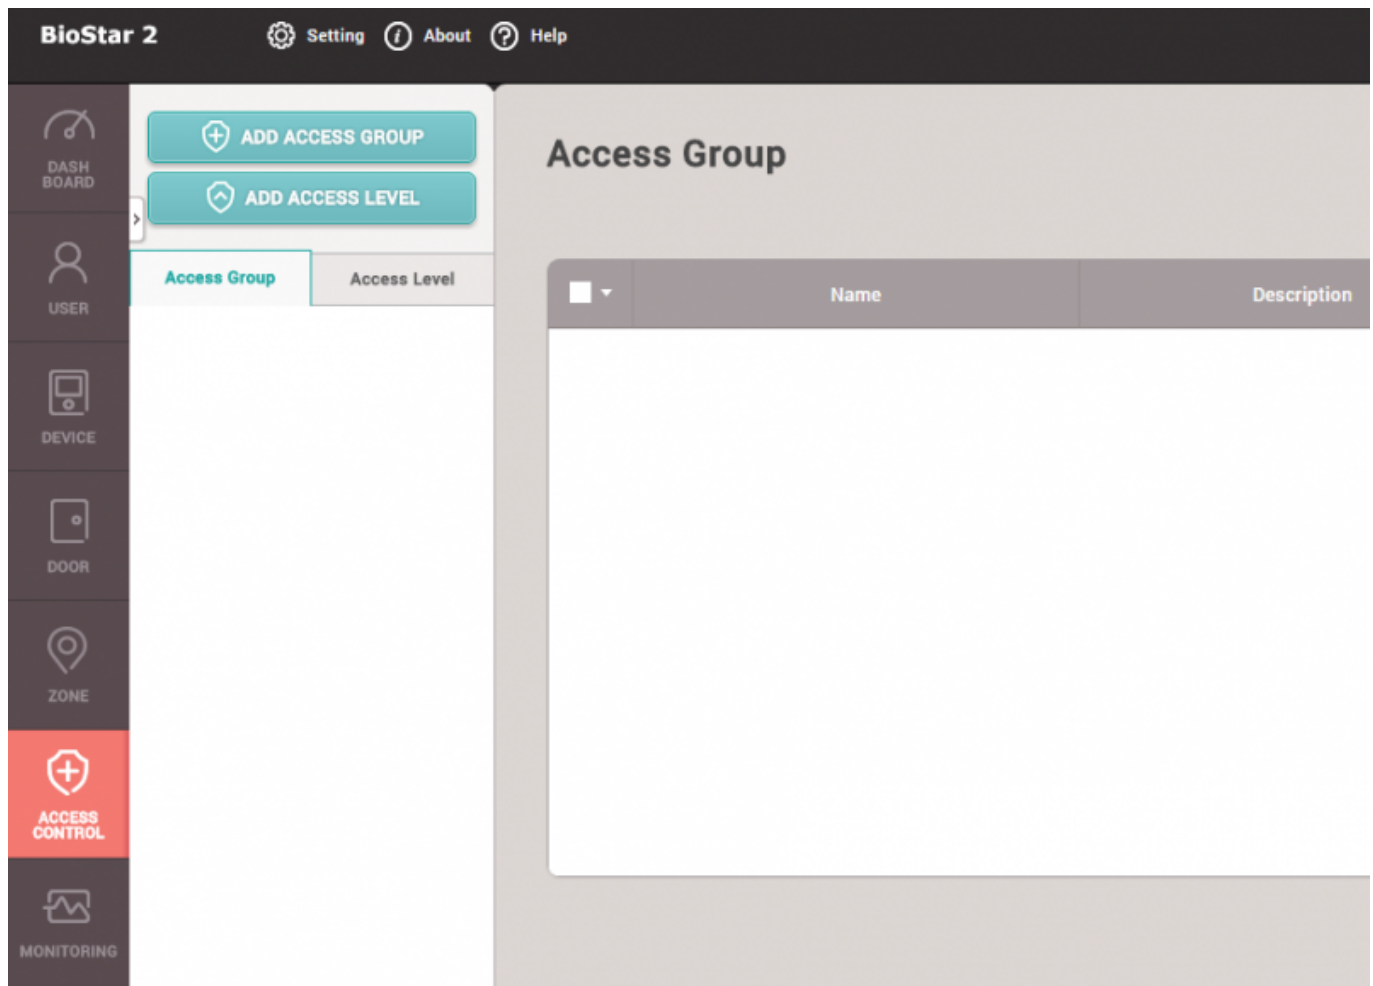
BioStar 2

Setting About Help

DASH BOARD

USER

DEVICE

DOOR

ZONE

ACCESS CONTROL

MONITORING

ADD ACCESS GROUP

ADD ACCESS LEVEL

Access Group

Access Level

Access Group

| Name | Description |
|---|---|